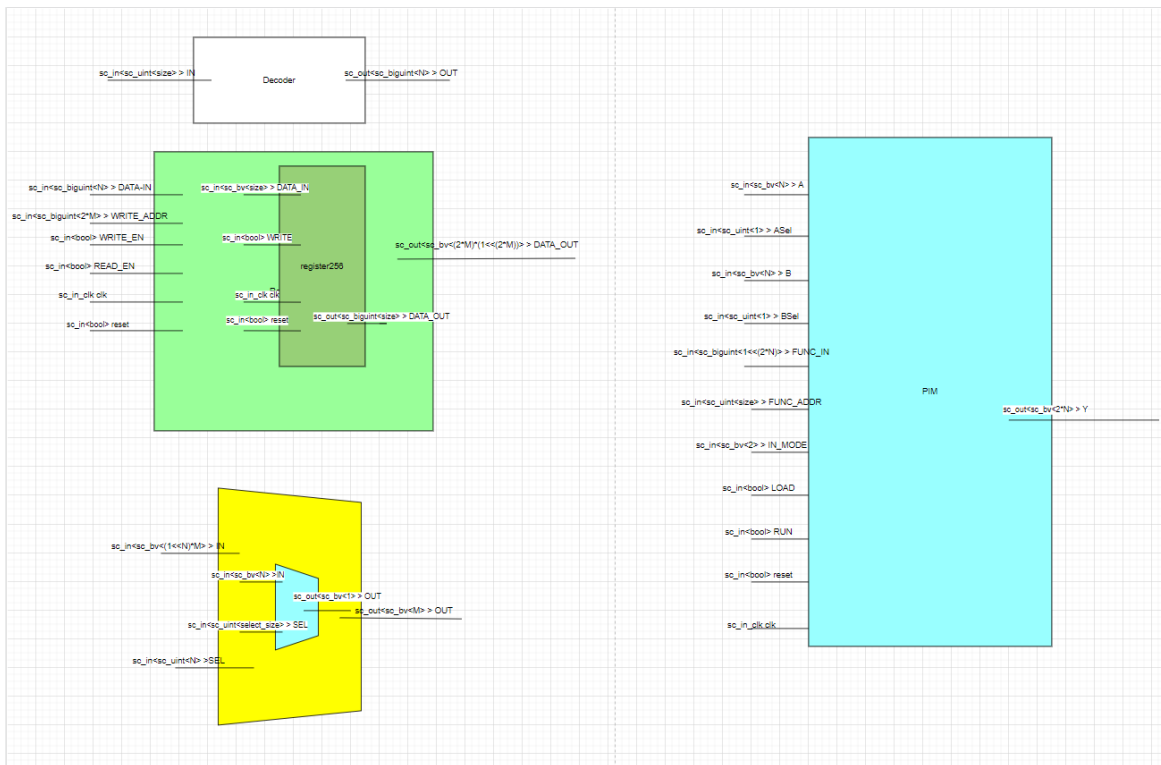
sc_in<sc_uint<size> > IN

Decoder

sc_out<sc_biguint<N> > OUT

sc_in<sc_biguint<N> > DATA-IN

sc_in<sc_bv<size> > DATA_IN

sc_in<sc_biguint<2*M> > WRITE_ADDR

sc_in<bool> WRITE_EN

sc_in<bool> WRITE

sc_out<sc_bv<(2*M)*(1<<(2*M))> > DATA_OUT

register256

sc_in<bool> READ_EN

sc_in_clk clk

sc_in_clk clk

sc_in<bool> reset

sc_in<bool> reset

sc_out<sc_biguint<size> > DATA_OUT

sc_in<sc_bv<N> > A

sc_in<sc_uint<1> > ASel

sc_in<sc_bv<N> > B

sc_in<sc_uint<1> > BSel

sc_in<sc_biguint<1<<(2*N)> > FUNC_IN

PIM

sc_in<sc_uint<size> > FUNC_ADDR

sc_out<sc_bv<2*N> > Y

sc_in<sc_bv<2> > IN_MODE

sc_in<bool> LOAD

sc_in<bool> RUN

sc_in<bool> reset

sc_in_clk clk

sc_in<sc_bv<(1<<N)*M> > IN

sc_in<sc_bv<N> > IN

sc_out<sc_bv<1> > OUT

sc_out<sc_bv<M> > OUT

sc_in<sc_uint<select_size> > SEL

sc_in<sc_uint<N> > SEL